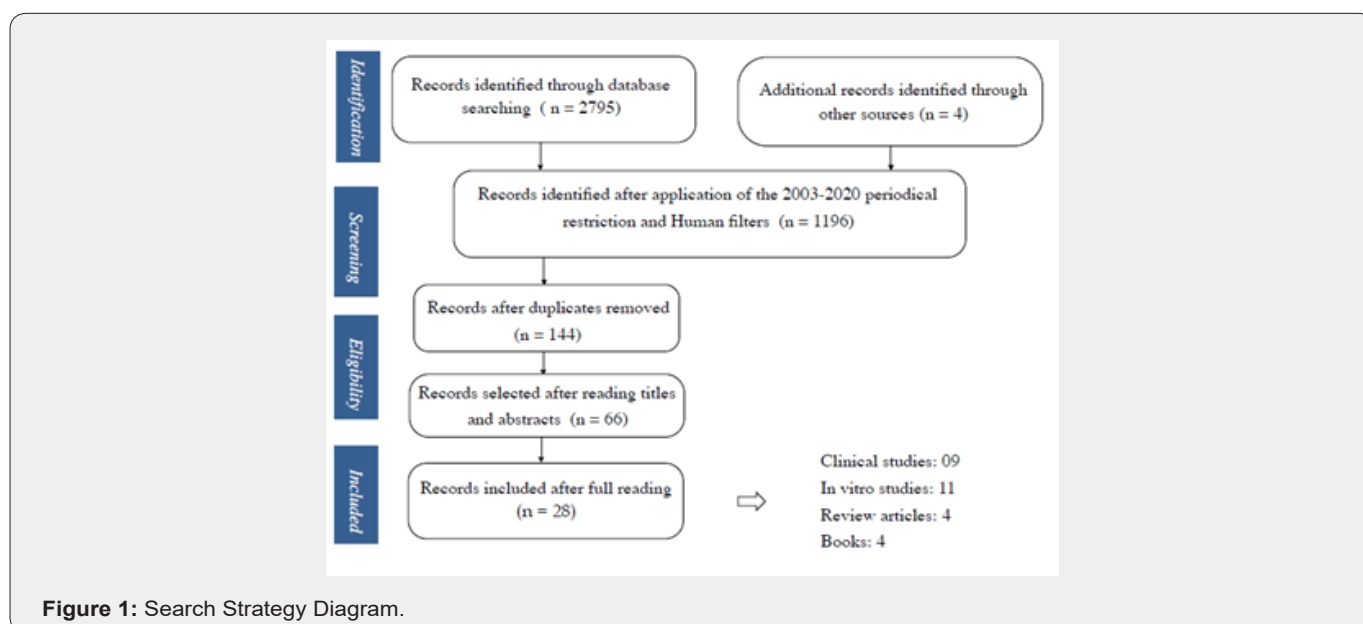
Identification

Records identified through database searching ( n = 2795)

Additional records identified through other sources (n = 4)

Screening

Records identified after application of the 2003-2020 periodical restriction and Human filters (n = 1196)

Records after duplicates removed (n = 144)

Eligibility

Records selected after reading titles and abstracts (n = 66)

Included

Records included after full reading (n = 28)

Clinical studies: 09
In vitro studies: 11
Review articles: 4
Books: 4

**Figure 1:** Search Strategy Diagram.